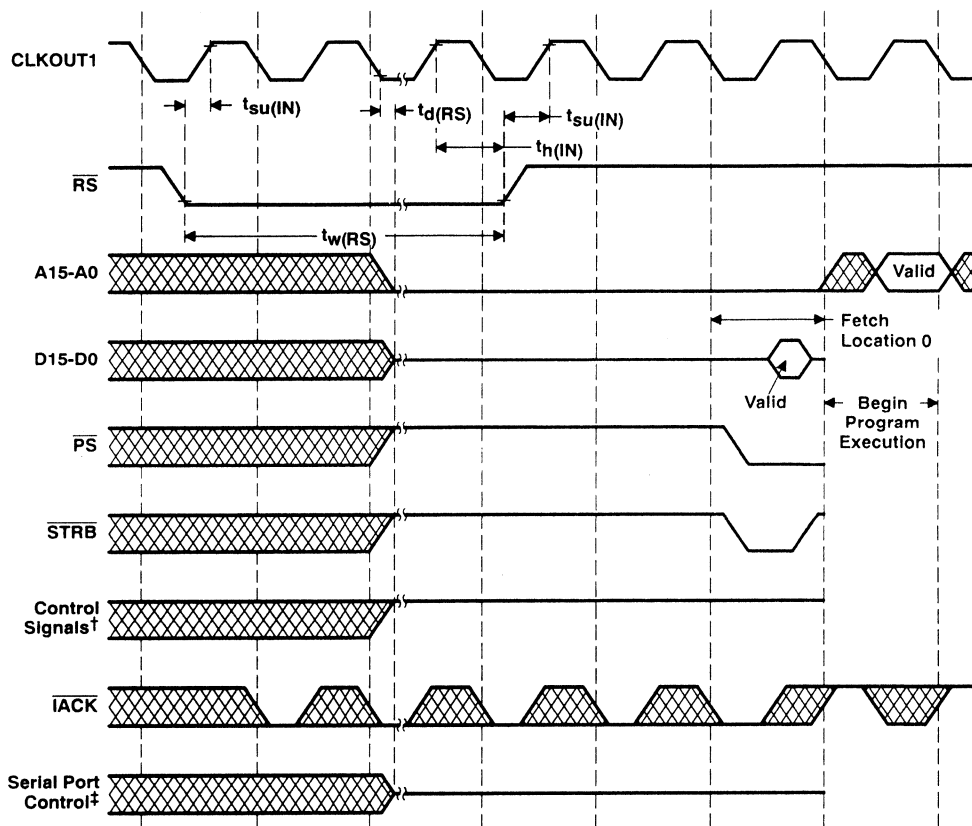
CLKOUT1

$t_{su(IN)}$

$t_{d(RS)}$

$t_{su(IN)}$

$t_{h(IN)}$

$\overline{RS}$

$t_{w(RS)}$

A15-A0

Valid

Fetch Location 0

D15-D0

Valid

Begin Program Execution

$\overline{PS}$

$\overline{STRB}$

Control Signals†

$\overline{IACK}$

Serial Port Control‡